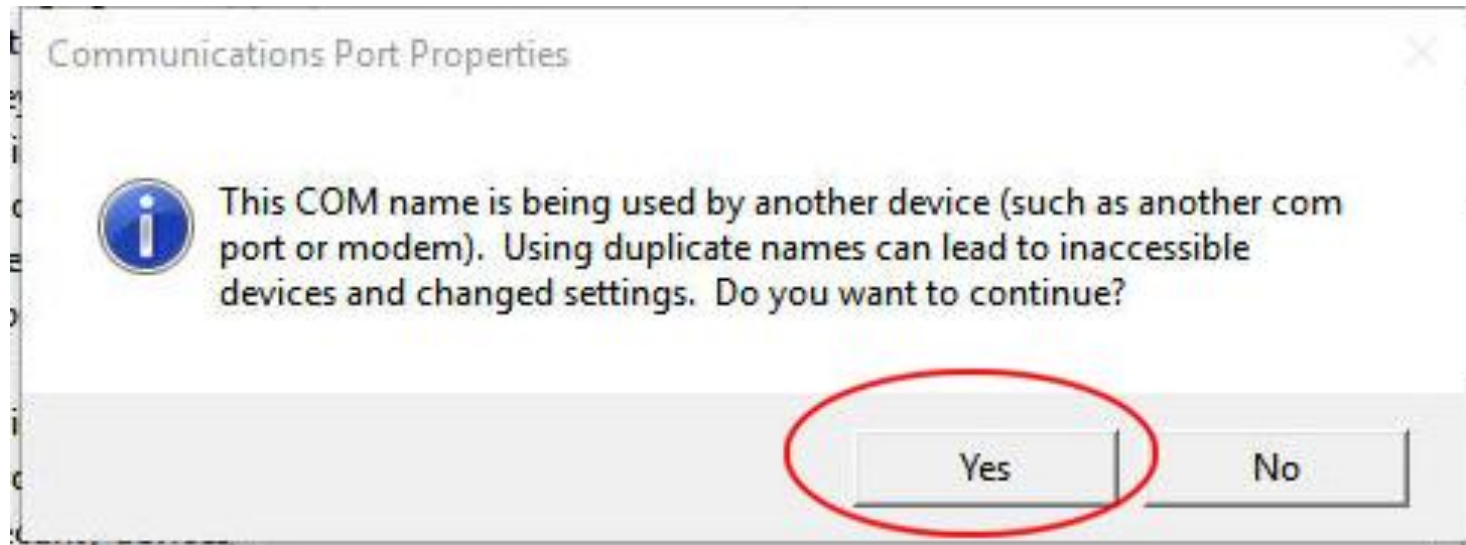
Communications Port Properties

This COM name is being used by another device (such as another com port or modem). Using duplicate names can lead to inaccessible devices and changed settings. Do you want to continue?

Yes

No